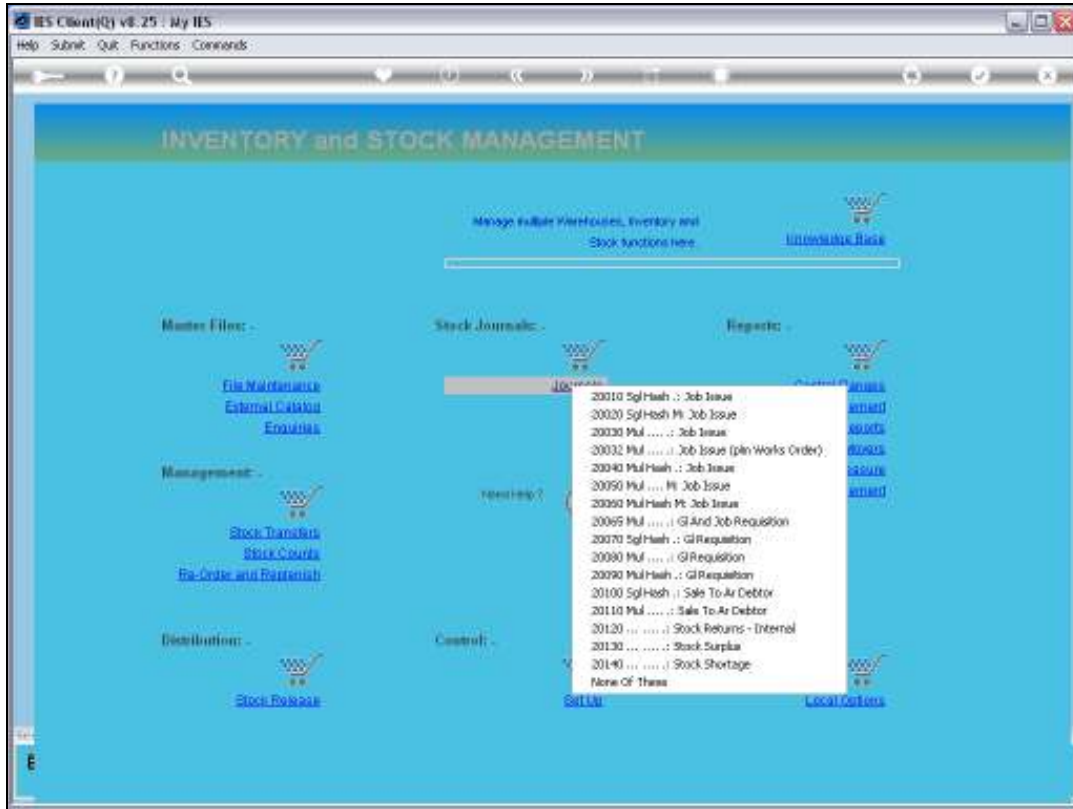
IES Client(Q) v8.25 : My IES

Help Submit Quit Functions Commands

INVENTORY and STOCK MANAGEMENT

Manage multiple Warehouses, Inventory and Stock functions here

Knowledge Base

Master Files: .

File Maintenance
External Catalog
Enquiries

Management: .

Stock Transfers
Stock Counts
Re-Order and Replenish

Distribution: .

Stock Release

Stock Journals: .

Journals

Need Help ?

Control: .

Set Up

Reports: .

Control Manager
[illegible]ement
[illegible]eports
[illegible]itors
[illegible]asure
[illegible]ement

Local Options

20010 Sgl Hash .: Job Issue
20020 Sgl Hash M: Job Issue
20030 Mul ..... .: Job Issue
20032 Mul ..... .: Job Issue (pln Works Order)
20040 Mul Hash .: Job Issue
20050 Mul ..... M: Job Issue
20060 Mul Hash M: Job Issue
20065 Mul ..... .: Gl And Job Requisition
20070 Sgl Hash .: Gl Requisition
20080 Mul ..... .: Gl Requisition
20090 Mul Hash .: Gl Requisition
20100 Sgl Hash .: Sale To Ar Debtor
20110 Mul ..... .: Sale To Ar Debtor
20120 ... ..... .: Stock Returns - Internal
20130 ... ..... .: Stock Surplus
20140 ... ..... .: Stock Shortage
None Of These